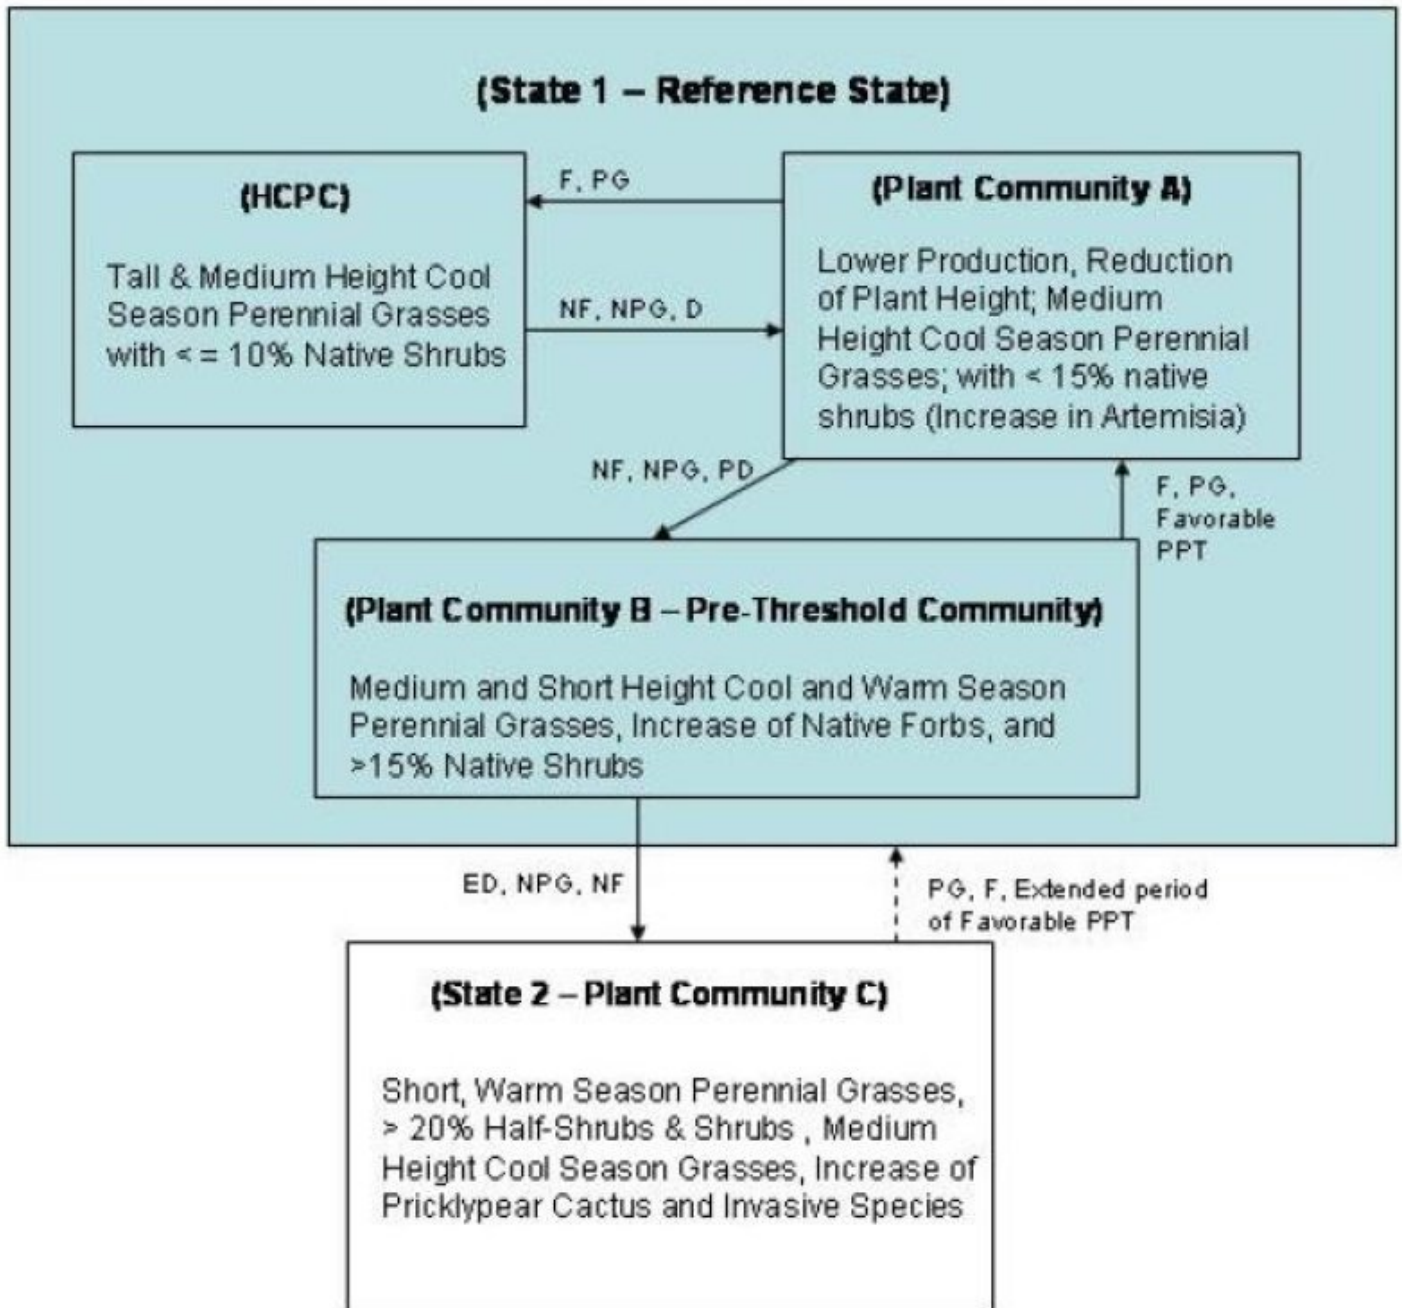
(State 1 – Reference State)

(HCPC)

Tall & Medium Height Cool Season Perennial Grasses with <= 10% Native Shrubs

F, PG

NF, NPG, D

(Plant Community A)

Lower Production, Reduction of Plant Height; Medium Height Cool Season Perennial Grasses; with < 15% native shrubs (Increase in Artemisia)

NF, NPG, PD

F, PG, Favorable PPT

(Plant Community B – Pre-Threshold Community)

Medium and Short Height Cool and Warm Season Perennial Grasses, Increase of Native Forbs, and >15% Native Shrubs

ED, NPG, NF

PG, F, Extended period of Favorable PPT

(State 2 – Plant Community C)

Short, Warm Season Perennial Grasses, > 20% Half-Shrubs & Shrubs , Medium Height Cool Season Grasses, Increase of Pricklypear Cactus and Invasive Species